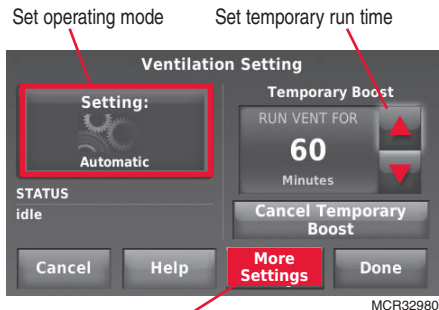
Set operating mode

Set temporary run time

Ventilation Setting

Setting:

Automatic

Temporary Boost

RUN VENT FOR

60

Minutes

STATUS

idle

Cancel Temporary Boost

Cancel

Help

More Settings

Done

MCR32980